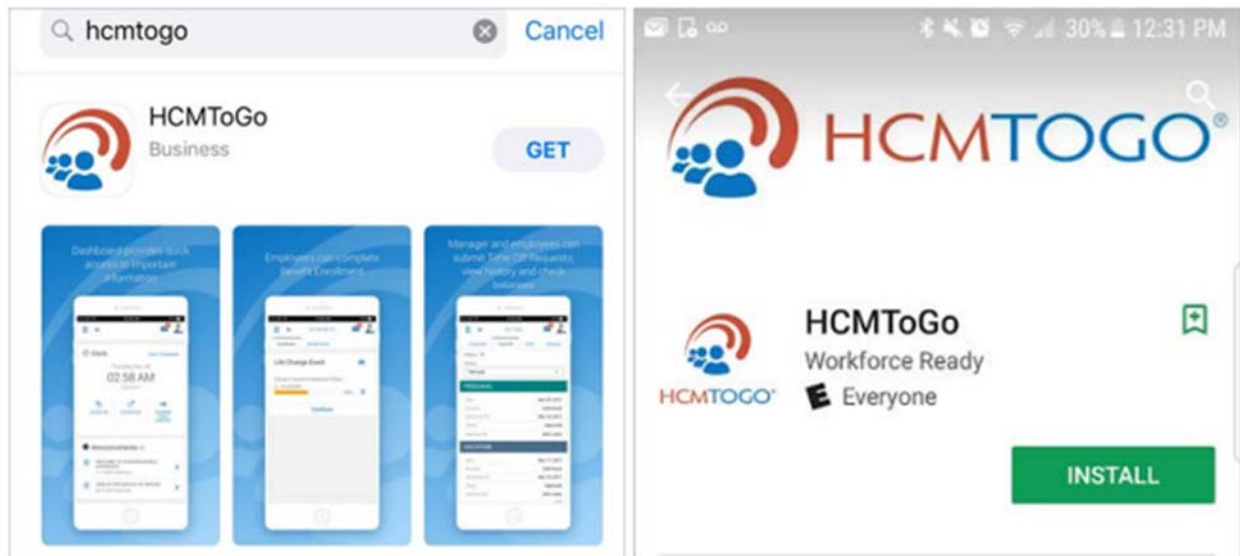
hcmtogo Cancel

HCMToGo
Business
GET

Dashboard provides quick access to important information

Employees can complete Benefit Enrollment

Manager and employees can submit Time Off Requests, view history and check balances

02:58 AM

30% 12:31 PM

HCMTOGO®

HCMToGo
Workforce Ready
Everyone

HCMTOGO®

INSTALL